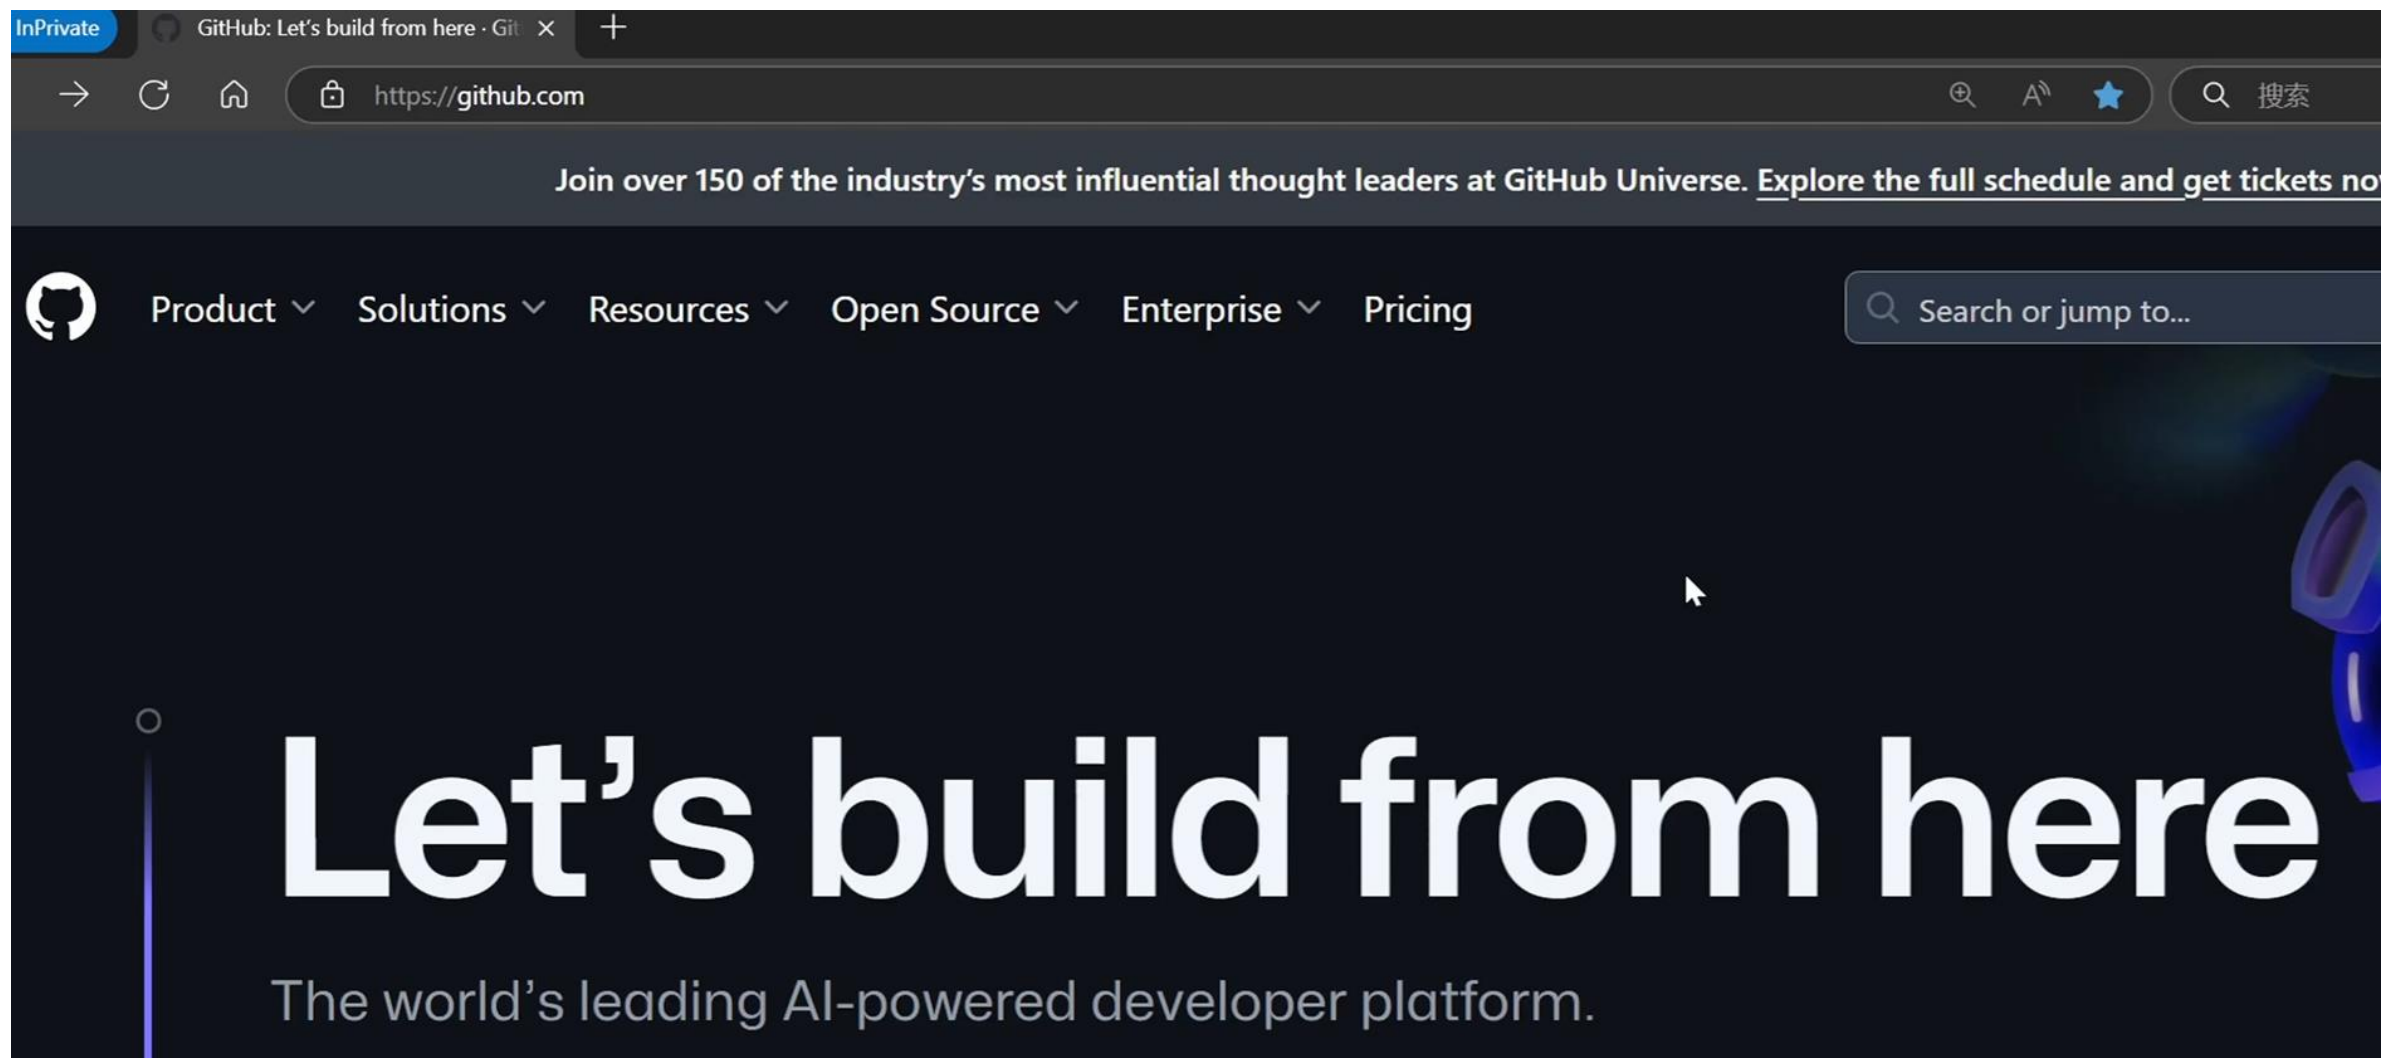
InPrivate GitHub: Let's build from here · Git

https://github.com

搜索

Join over 150 of the industry's most influential thought leaders at GitHub Universe. Explore the full schedule and get tickets no

Product Solutions Resources Open Source Enterprise Pricing

Search or jump to...

Let's build from here

The world's leading AI-powered developer platform.